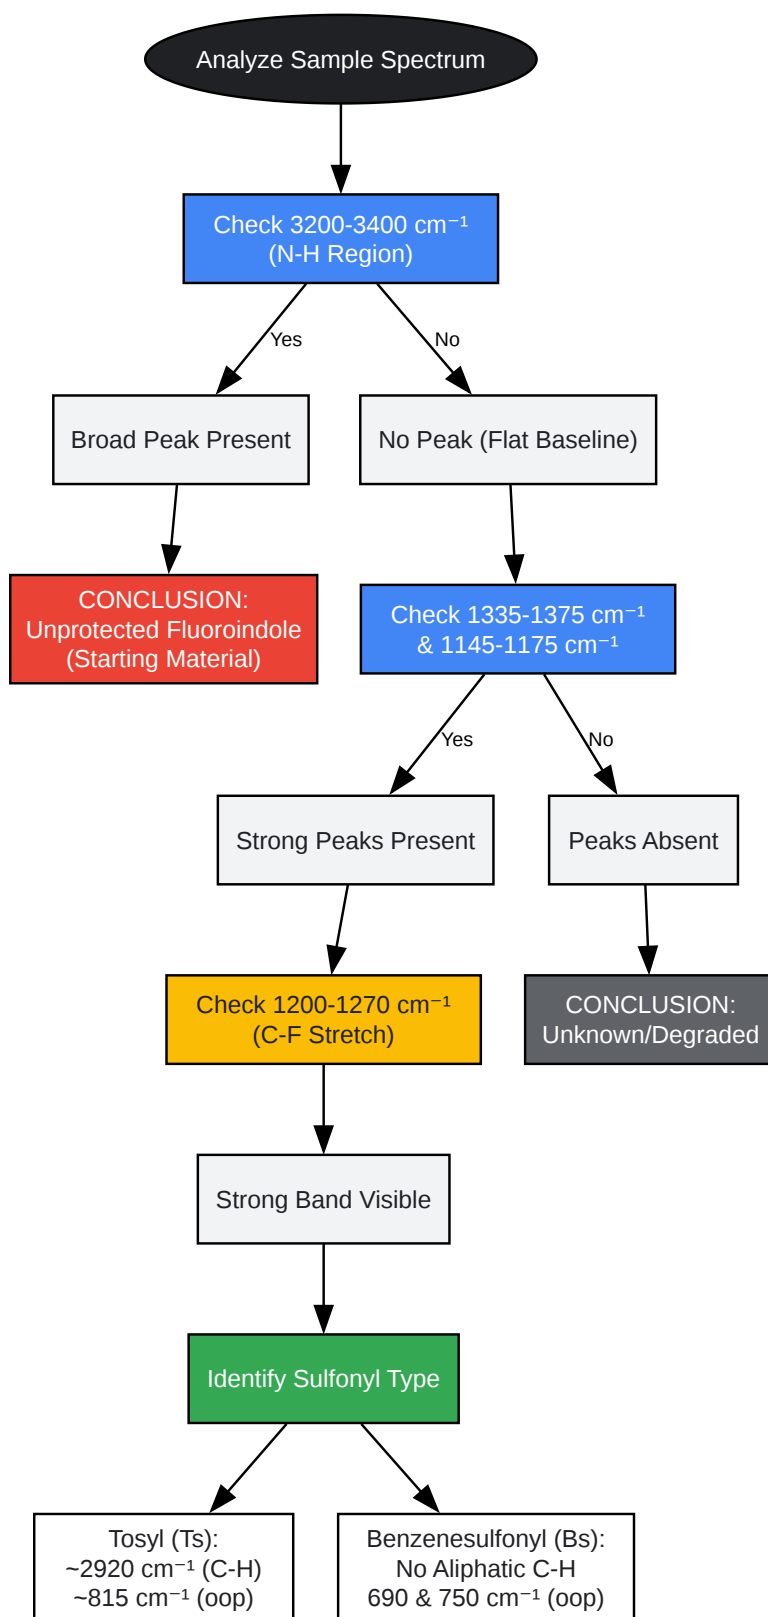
Analyze Sample Spectrum

Check 3200-3400 cm$^{-1}$
(N-H Region)

Yes

No

Broad Peak Present

No Peak (Flat Baseline)

CONCLUSION:
Unprotected Fluoroindole
(Starting Material)

Check 1335-1375 cm$^{-1}$
& 1145-1175 cm$^{-1}$

Yes

No

Strong Peaks Present

Peaks Absent

Check 1200-1270 cm$^{-1}$
(C-F Stretch)

CONCLUSION:
Unknown/Degraded

Strong Band Visible

Identify Sulfonyl Type

Tosyl (Ts):
~2920 cm$^{-1}$ (C-H)
~815 cm$^{-1}$ (oop)

Benzenesulfonyl (Bs):
No Aliphatic C-H
690 & 750 cm$^{-1}$ (oop)